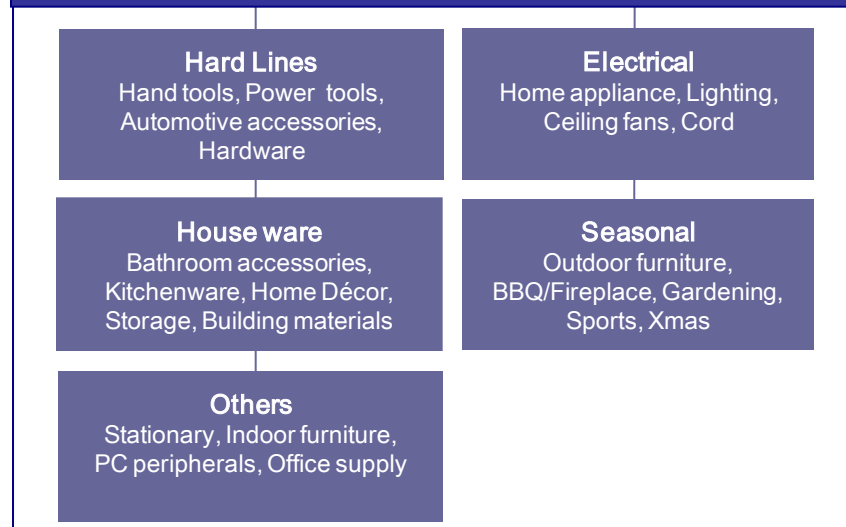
Hard Lines
Hand tools, Power tools, Automotive accessories, Hardware

Electrical
Home appliance, Lighting, Ceiling fans, Cord

House ware
Bathroom accessories, Kitchenware, Home Décor, Storage, Building materials

Seasonal
Outdoor furniture, BBQ/Fireplace, Gardening, Sports, Xmas

Others
Stationary, Indoor furniture, PC peripherals, Office supply